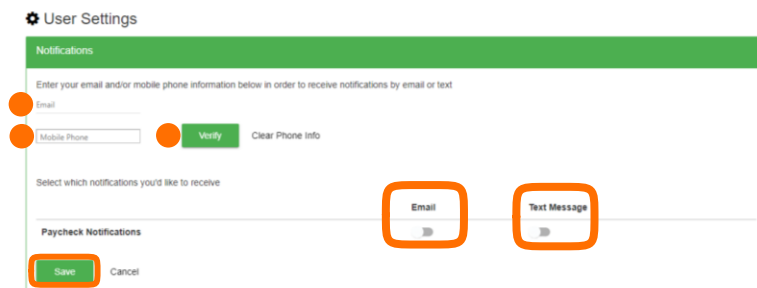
User Settings

Notifications

Enter your email and/or mobile phone information below in order to receive notifications by email or text

Email

Mobile Phone

Verify

Clear Phone Info

Select which notifications you'd like to receive

| | Email | Text Message |
|---|---|---|
| Paycheck Notifications | | |

Save

Cancel